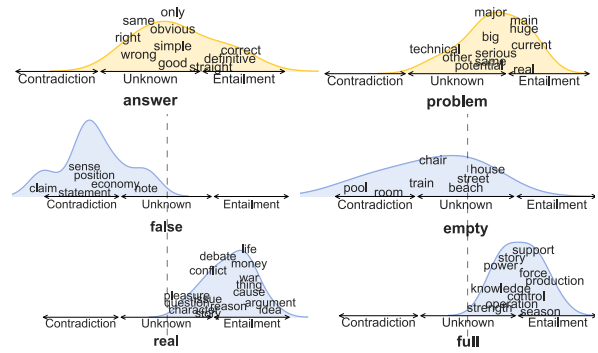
only
same
obvious
right
simple
wrong
correct
good
definitive
straight
Contradiction
Unknown
Entailment
answer

major
main
huge
big
technical
serious
other
same
current
potential
real
Contradiction
Unknown
Entailment
problem

sense
position
claim
economy
statement
note
Contradiction
Unknown
Entailment
false

chair
house
street
pool
train
room
beach
Contradiction
Unknown
Entailment
empty

life
debate
money
conflict
war
thing
cause
pleasure
argument
question
issue
reason
idea
character
story
Contradiction
Unknown
Entailment
real

support
story
power
force
production
knowledge
control
operation
strength
season
Contradiction
Unknown
Entailment
full